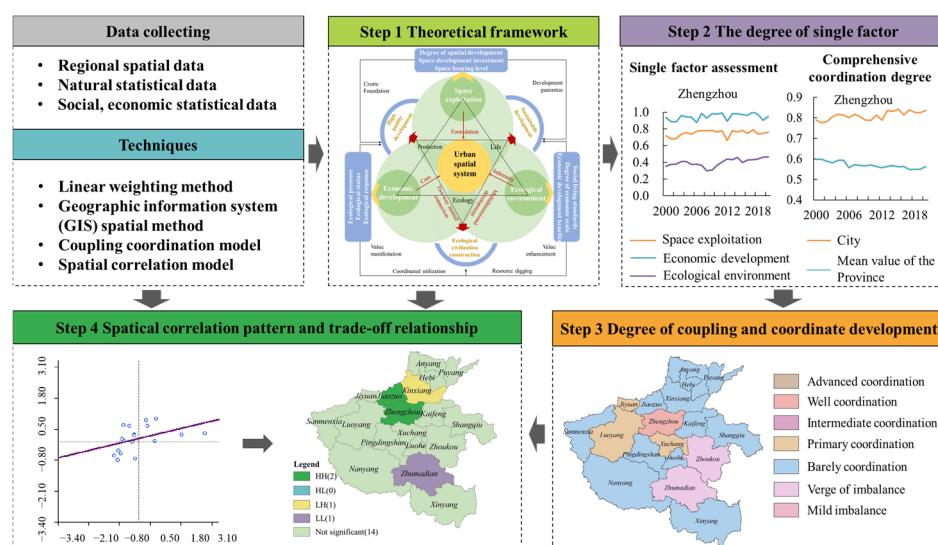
Data collecting

- Regional spatial data
- Natural statistical data
- Social, economic statistical data

Techniques

- Linear weighting method
- Geographic information system (GIS) spatial method
- Coupling coordination model
- Spatial correlation model

Step 1 Theoretical framework

Degree of spatial development
Space development investment
Space bearing level

Create Foundation

Development guarantee

Space exploitation

Foundation

Production

Life

Urban spatial system

Economic development

Ecological environment

Ecology

Core

Indemnify

Ecological pressure
Ecological status
Ecological response

Social living standards
Degree of economic scale
Economic development benefits

Value manifestation

Value enhancement

Ecological civilization construction

Coordinated utilization

Resource digging

Step 2 The degree of single factor

Single factor assessment

Zhengzhou

1.0
0.8
0.6
0.4
0.2

2000 2006 2012 2018

Space exploitation
Economic development
Ecological environment

Comprehensive coordination degree

Zhengzhou

0.9
0.8
0.7
0.6
0.5
0.4

2000 2006 2012 2018

City
Mean value of the Province

Step 4 Spatical correlation pattern and trade-off relationship

3.10
1.80
0.50
−0.80
−2.10
−3.40

−3.40 −2.10 −0.80 0.50 1.80 3.10

Anyang
Puyang
Hebi
Xinxiang
Jiyuan
Jiaozuo
Zhengzhou
Kaifeng
Sanmenxia
Luoyang
Shangqiu
Xuchang
Pingdingshan
Luohe
Zhoukou
Nanyang
Zhumadian
Xinyang

Legend
HH(2)
HL(0)
LH(1)
LL(1)
Not significant(14)

Step 3 Degree of coupling and coordinate development

Anyang
Hebi
Puyang
Jiyuan
Jiaozuo
Xinxiang
Sanmenxia
Zhengzhou
Kaifeng
Luoyang
Xuchang
Shangqiu
Pingdingshan
Luohe
Zhoukou
Nanyang
Zhumadian
Xinyang

Advanced coordination
Well coordination
Intermediate coordination
Primary coordination
Barely coordination
Verge of imbalance
Mild imbalance